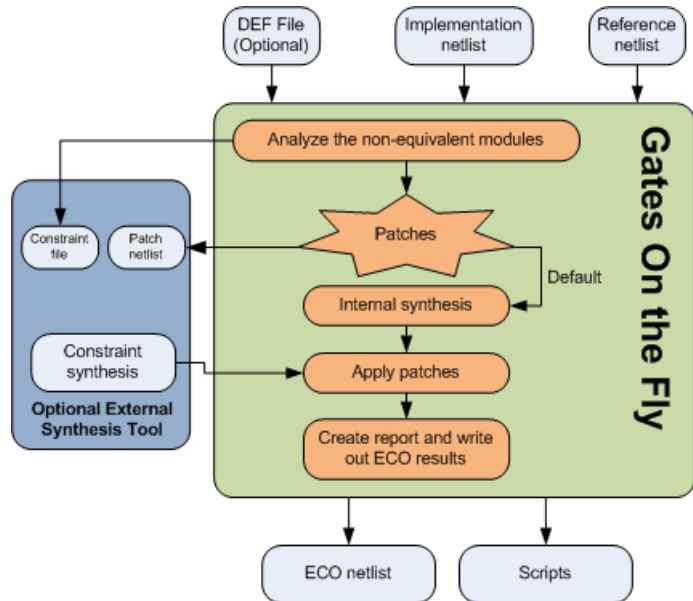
DEF File (Optional)

Implementation netlist

Reference netlist

Analyze the non-equivalent modules

Gates On the Fly

Constraint file

Patch netlist

Patches

Default

Internal synthesis

Constraint synthesis

Apply patches

Optional External Synthesis Tool

Create report and write out ECO results

ECO netlist

Scripts